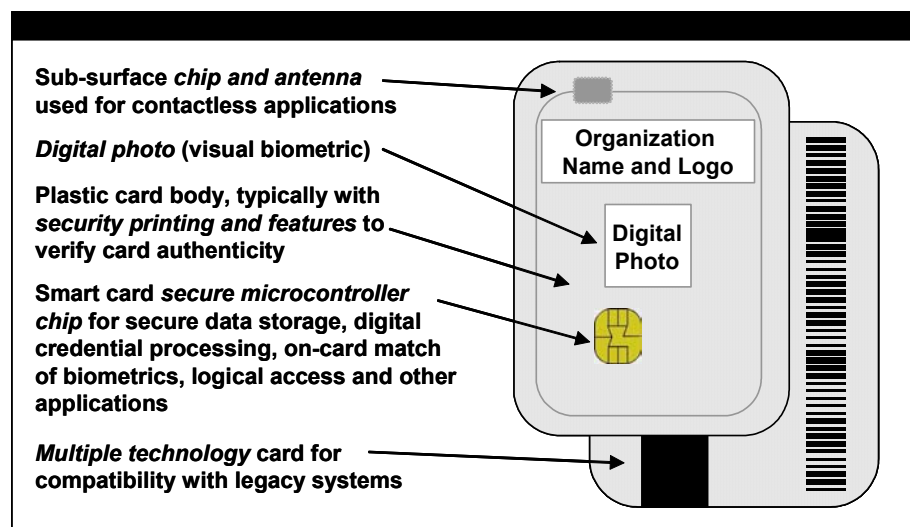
Sub-surface *chip and antenna* used for contactless applications

*Digital photo* (visual biometric)

Plastic card body, typically with *security printing and features* to verify card authenticity

Smart card *secure microcontroller chip* for secure data storage, digital credential processing, on-card match of biometrics, logical access and other applications

*Multiple technology* card for compatibility with legacy systems

Organization Name and Logo

Digital Photo